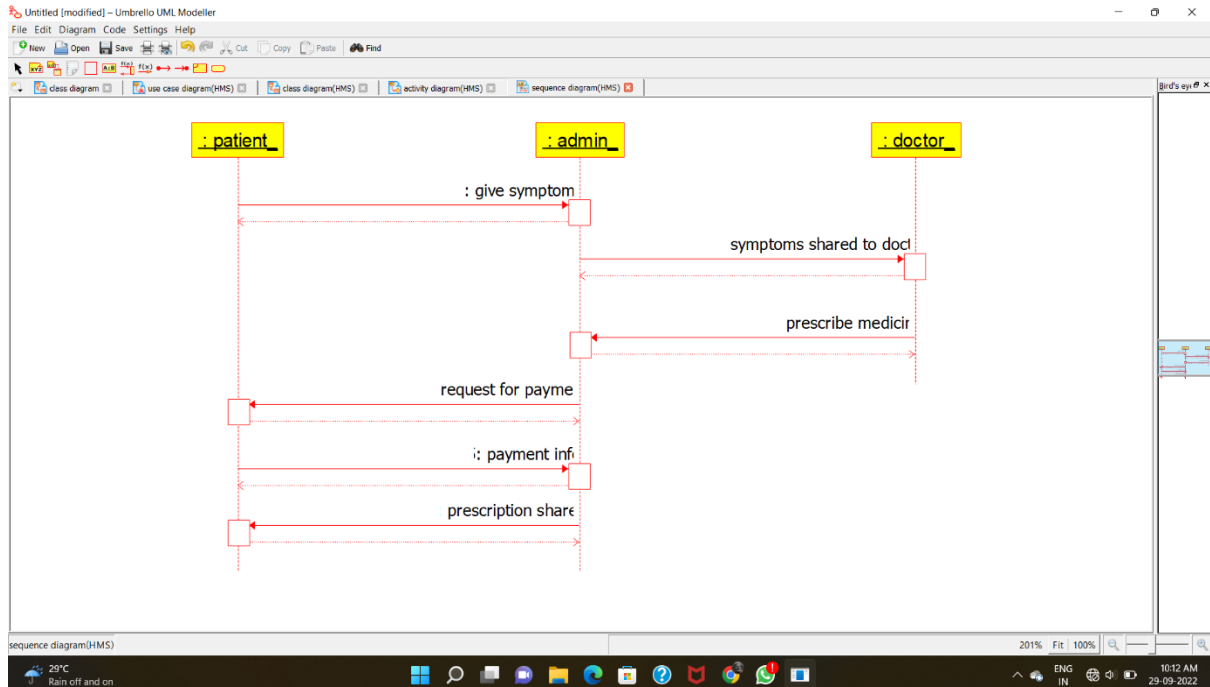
Untitled [modified] – Umbrello UML Modeller

File Edit Diagram Code Settings Help

New Open Save Cut Copy Paste Find

class diagram | use case diagram(HMS) | class diagram(HMS) | activity diagram(HMS) | sequence diagram(HMS)

Bird's eye

: patient_

: admin_

: doctor_

: give symptom

symptoms shared to doct

prescribe medicir

request for payme

: payment inf

prescription share

sequence diagram(HMS)

201% Fit 100%

29°C
Rain off and on

ENG
IN

10:12 AM
29-09-2022